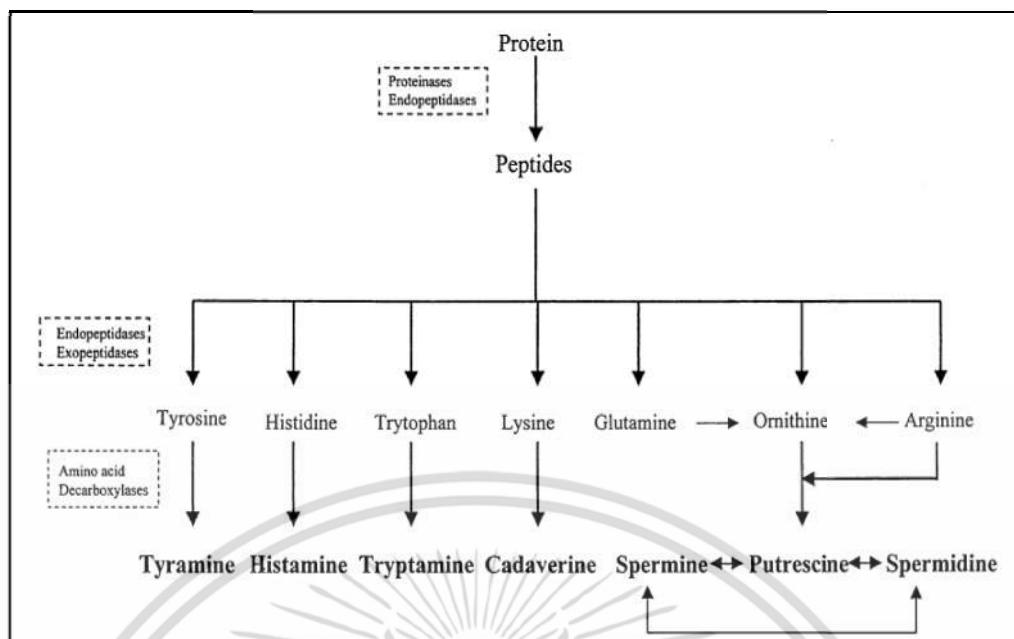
Protein

Proteinases
Endopeptidases

Peptides

Endopeptidases
Exopeptidases

Tyrosine Histidine Trytophan Lysine Glutamine Ornithine Arginine

Amino acid
Decarboxylases

Tyramine Histamine Tryptamine Cadaverine Spermine Putrescine Spermidine